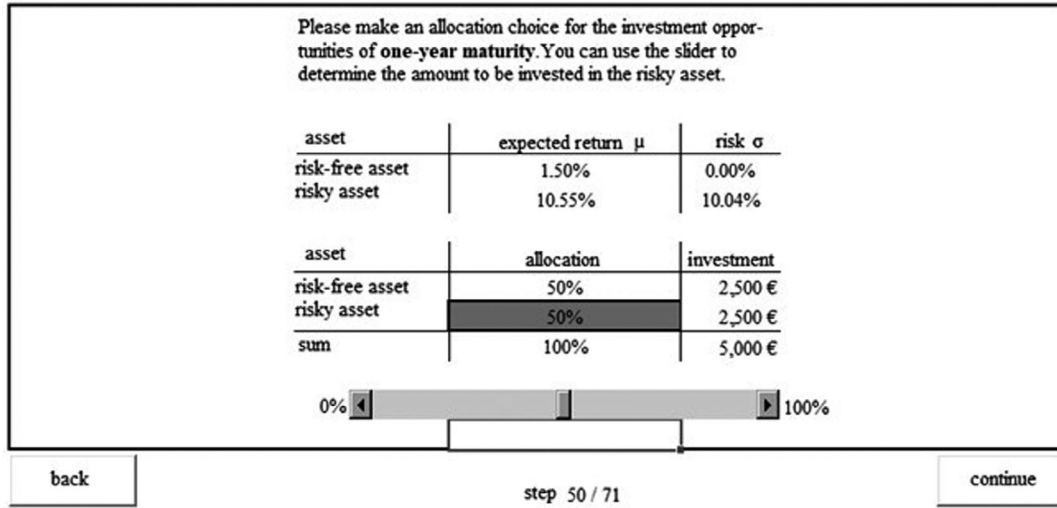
Please make an allocation choice for the investment opportunities of **one-year maturity**. You can use the slider to determine the amount to be invested in the risky asset.

| asset | expected return $\mu$ | risk $\sigma$ |
|---|---|---|
| risk-free asset | 1.50% | 0.00% |
| risky asset | 10.55% | 10.04% |

| asset | allocation | investment |
|---|---|---|
| risk-free asset | 50% | 2,500 € |
| risky asset | 50% | 2,500 € |
| sum | 100% | 5,000 € |

0% 100%

back

step 50 / 71

continue